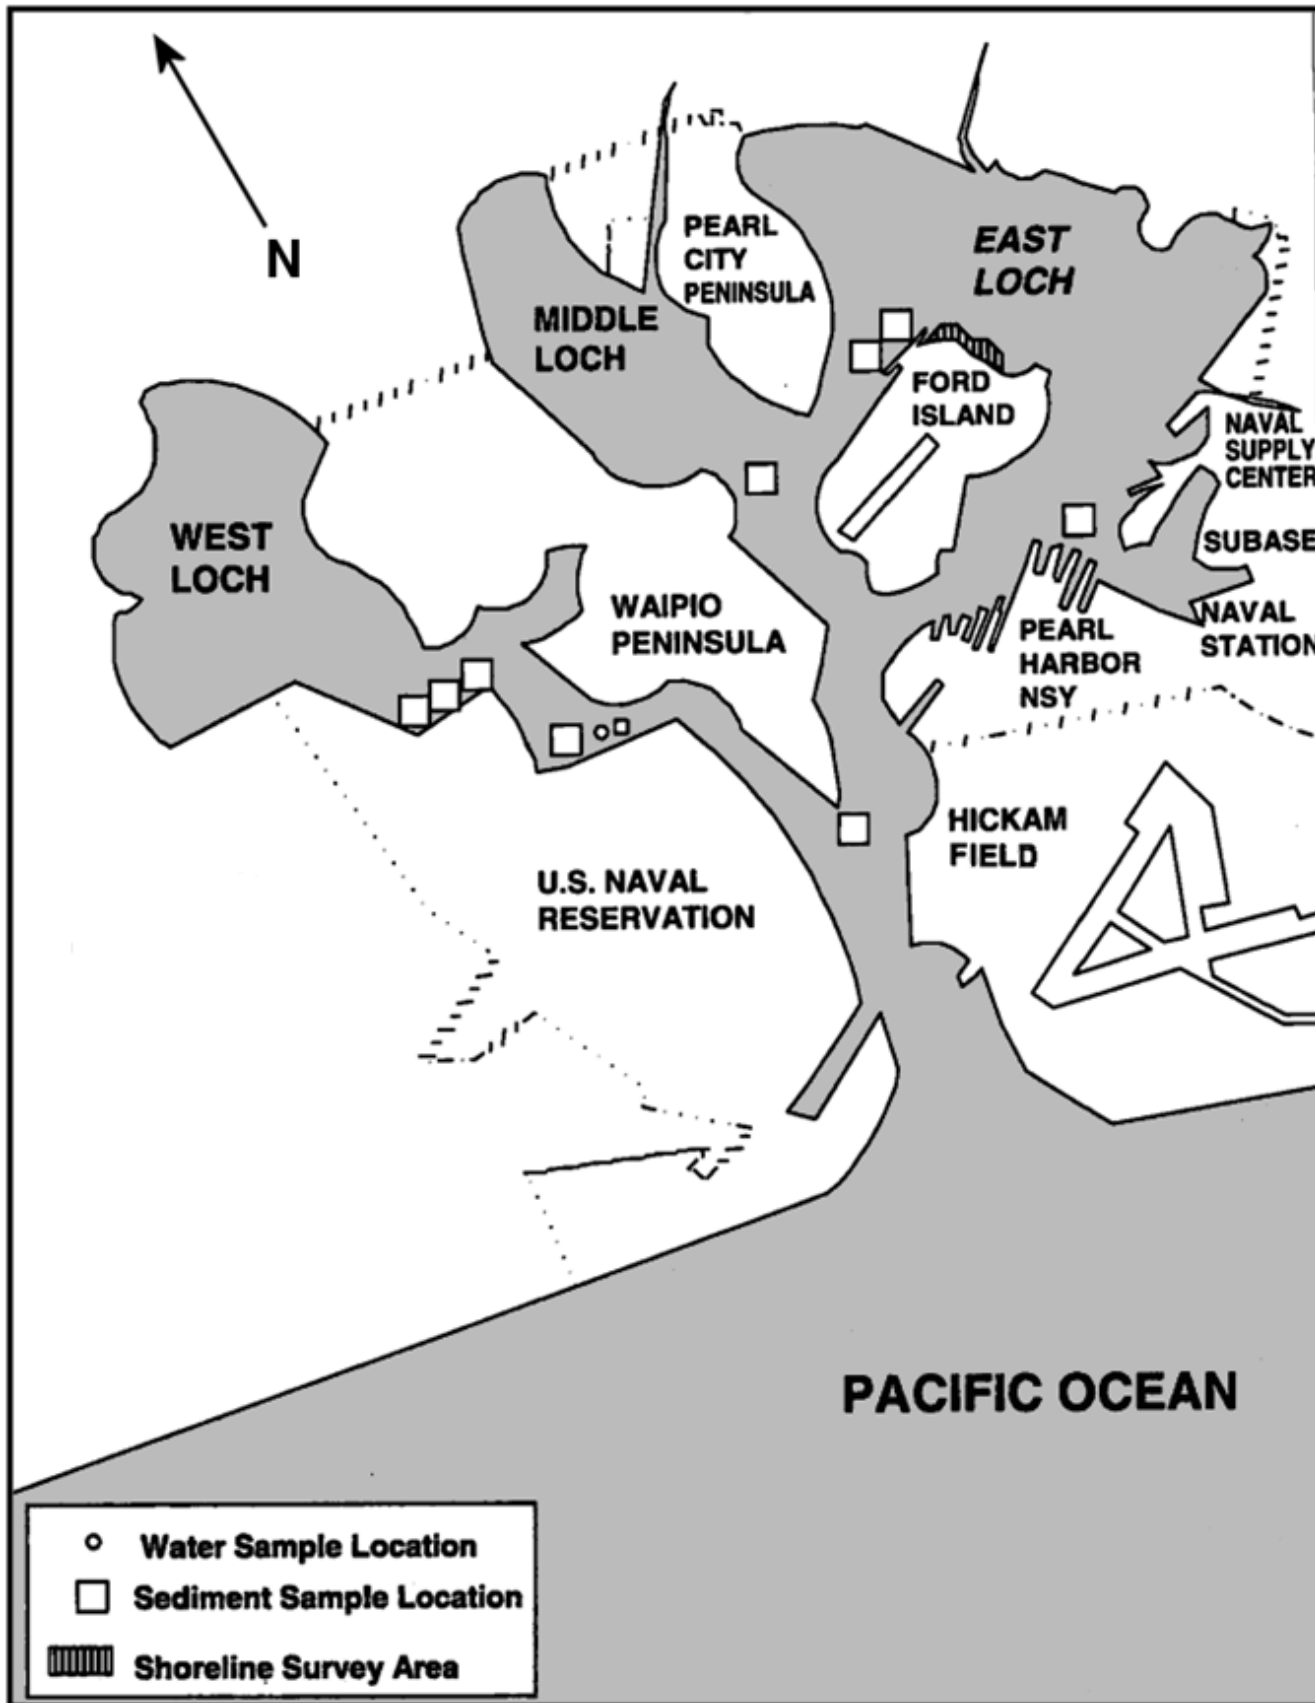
N

PEARL CITY PENINSULA

EAST LOCH

MIDDLE LOCH

FORD ISLAND

NAVAL SUPPLY CENTER

WEST LOCH

SUBASE

WAIPIO PENINSULA

PEARL HARBOR NSY

NAVAL STATION

HICKAM FIELD

U.S. NAVAL RESERVATION

PACIFIC OCEAN

Water Sample Location
Sediment Sample Location
Shoreline Survey Area